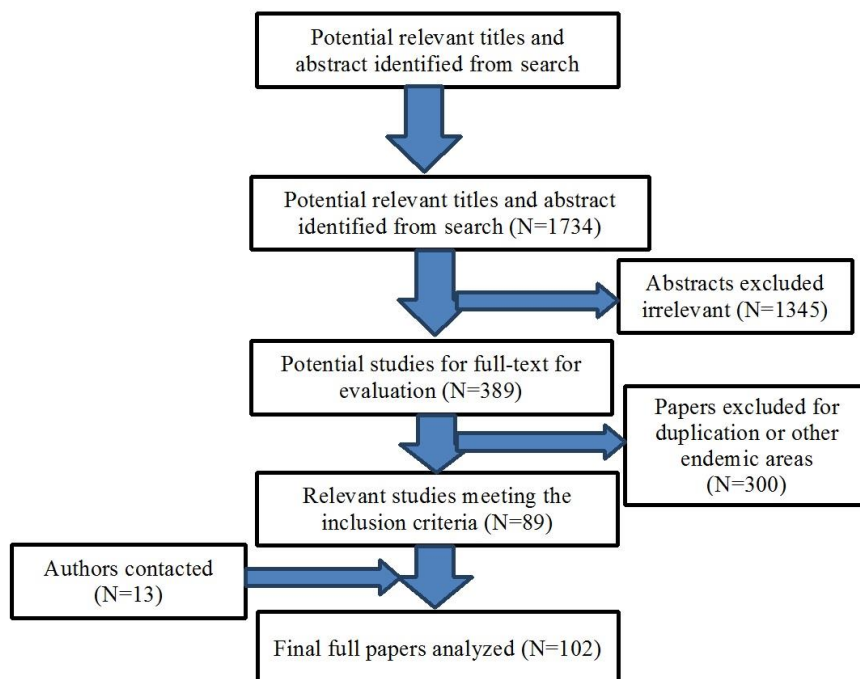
Potential relevant titles and abstract identified from search

Potential relevant titles and abstract identified from search (N=1734)

Abstracts excluded irrelevant (N=1345)

Potential studies for full-text for evaluation (N=389)

Papers excluded for duplication or other endemic areas (N=300)

Relevant studies meeting the inclusion criteria (N=89)

Authors contacted (N=13)

Final full papers analyzed (N=102)